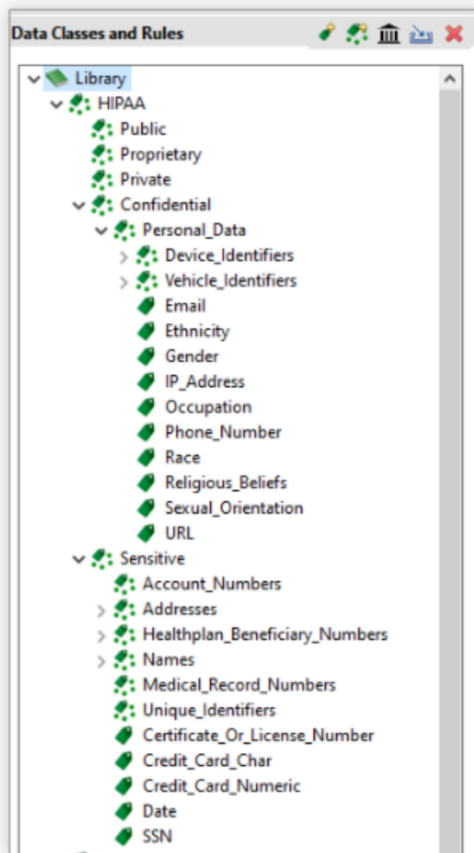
Data Classes and Rules

Library
HIPAA
Public
Proprietary
Private
Confidential
Personal_Data
Device_Identifiers
Vehicle_Identifiers
Email
Ethnicity
Gender
IP_Address
Occupation
Phone_Number
Race
Religious_Beliefs
Sexual_Orientation
URL
Sensitive
Account_Numbers
Addresses
Healthplan_Beneficiary_Numbers
Names
Medical_Record_Numbers
Unique_Identifiers
Certificate_Or_License_Number
Credit_Card_Char
Credit_Card_Numeric
Date
SSN